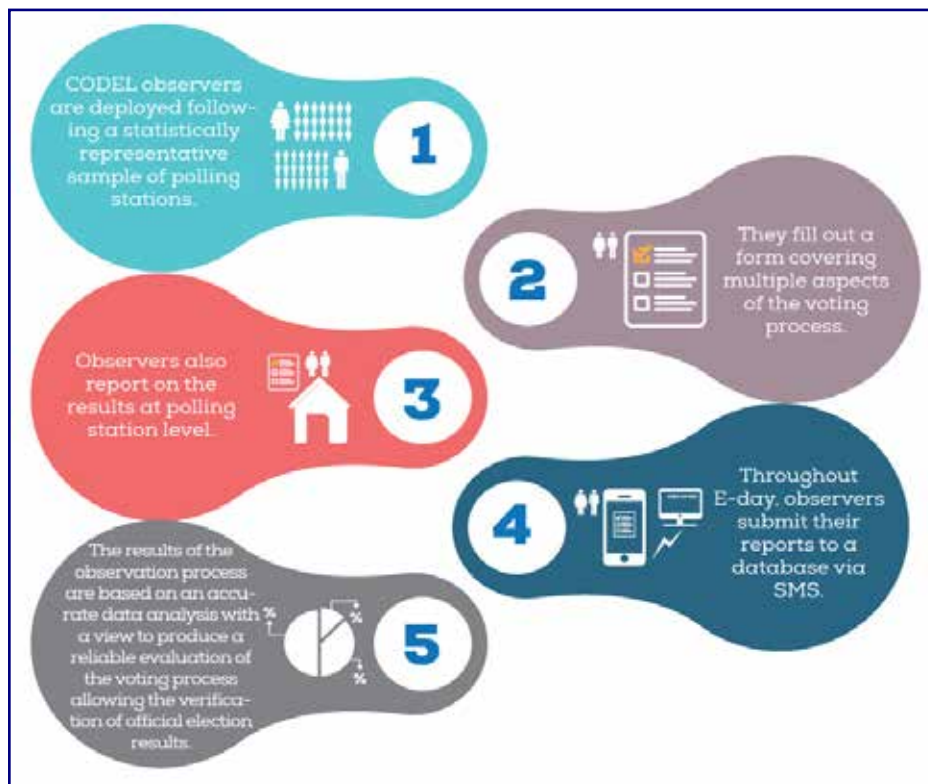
CODEL observers are deployed following a statistically representative sample of polling stations.

1

2

They fill out a form covering multiple aspects of the voting process.

Observers also report on the results at polling station level.

3

4

Throughout E-day, observers submit their reports to a database via SMS.

The results of the observation process are based on an accurate data analysis with a view to produce a reliable evaluation of the voting process allowing the verification of official election results.

%

%

%

5